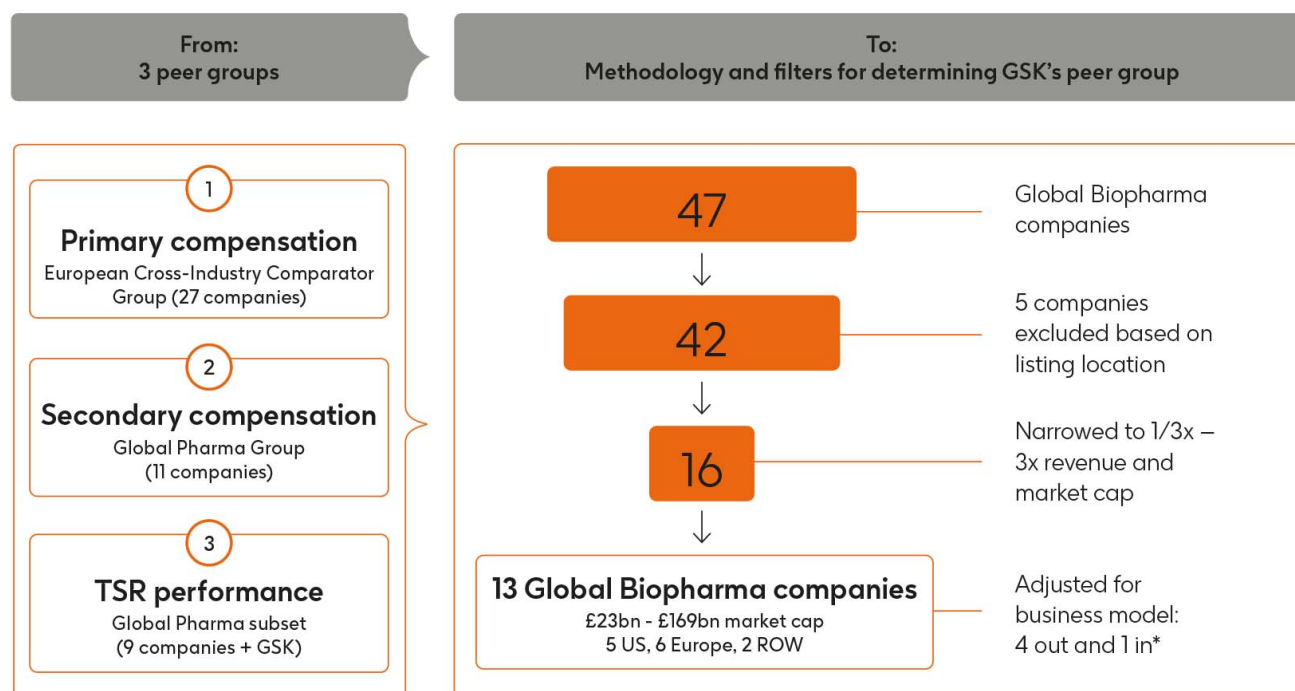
From:
3 peer groups

To:
Methodology and filters for determining GSK's peer group

1
Primary compensation
European Cross-Industry Comparator Group (27 companies)

2
Secondary compensation
Global Pharma Group (11 companies)

3
TSR performance
Global Pharma subset (9 companies + GSK)

47

Global Biopharma companies

42

5 companies excluded based on listing location

16

Narrowed to 1/3x – 3x revenue and market cap

13 Global Biopharma companies
£23bn - £169bn market cap
5 US, 6 Europe, 2 ROW

Adjusted for business model: 4 out and 1 in*